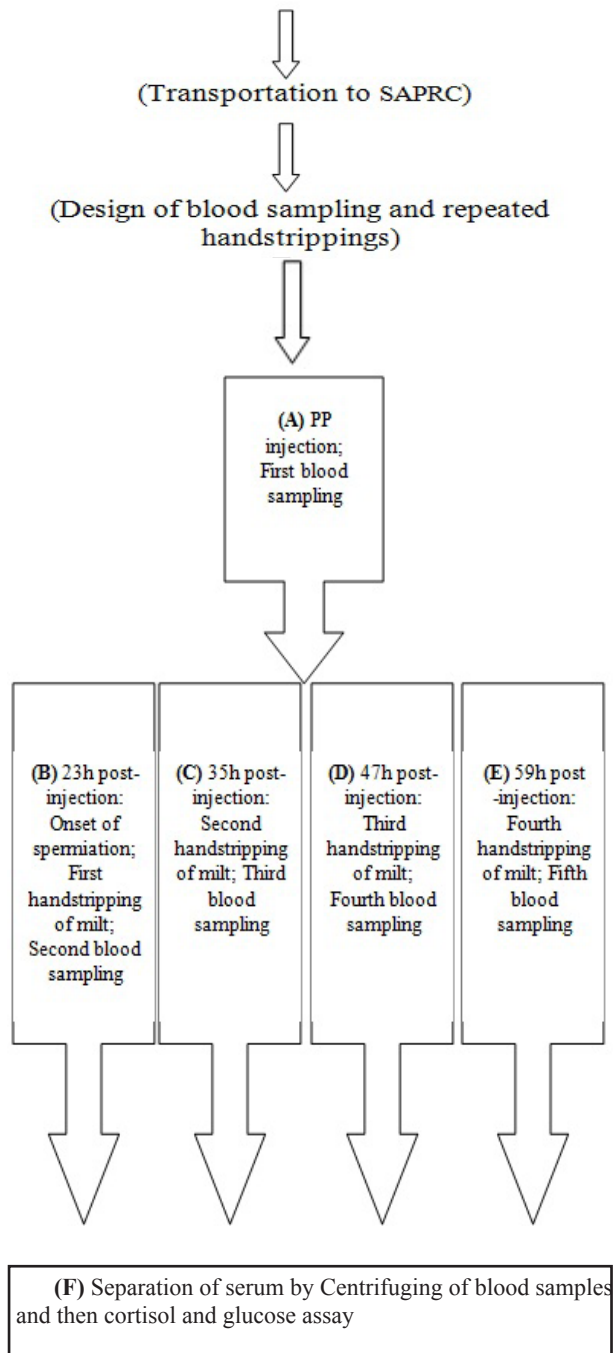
(Transportation to SAPRC)

(Design of blood sampling and repeated handstrippings)

(A) PP injection; First blood sampling

(B) 23h post-injection: Onset of spermiation; First handstripping of milt; Second blood sampling

(C) 35h post-injection: Second handstripping of milt; Third blood sampling

(D) 47h post-injection: Third handstripping of milt; Fourth blood sampling

(E) 59h post -injection: Fourth handstripping of milt; Fifth blood sampling

(F) Separation of serum by Centrifuging of blood samples and then cortisol and glucose assay